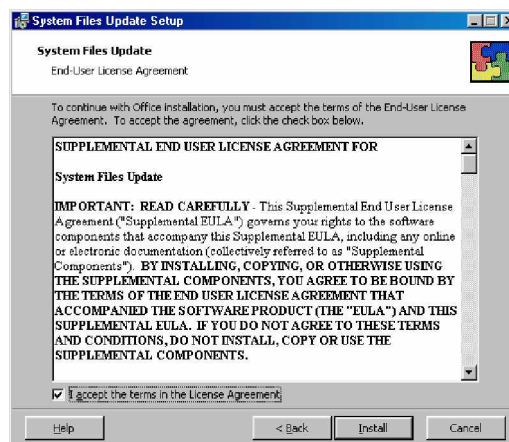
System Files Update Setup

System Files Update

End-User License Agreement

To continue with Office installation, you must accept the terms of the End-User License Agreement. To accept the agreement, click the check box below.

SUPPLEMENTAL END USER LICENSE AGREEMENT FOR

System Files Update

IMPORTANT: READ CAREFULLY - This Supplemental End User License Agreement ("Supplemental EULA") governs your rights to the software components that accompany this Supplemental EULA, including any online or electronic documentation (collectively referred to as "Supplemental Components"). BY INSTALLING, COPYING, OR OTHERWISE USING THE SUPPLEMENTAL COMPONENTS, YOU AGREE TO BE BOUND BY THE TERMS OF THE END USER LICENSE AGREEMENT THAT ACCOMPANIED THE SOFTWARE PRODUCT (THE "EULA") AND THIS SUPPLEMENTAL EULA. IF YOU DO NOT AGREE TO THESE TERMS AND CONDITIONS, DO NOT INSTALL, COPY OR USE THE SUPPLEMENTAL COMPONENTS.

I accept the terms in the License Agreement

Help

< Back

Install

Cancel